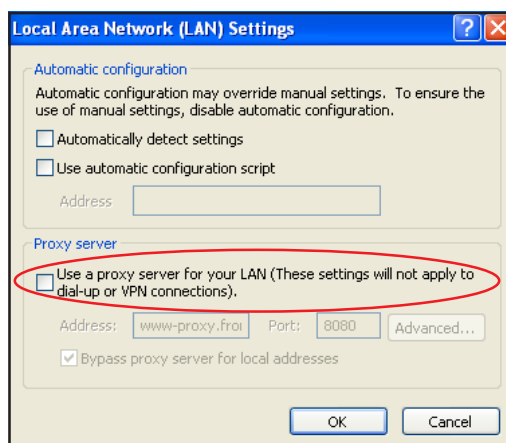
Local Area Network (LAN) Settings

Automatic configuration

Automatic configuration may override manual settings. To ensure the use of manual settings, disable automatic configuration.

Automatically detect settings

Use automatic configuration script

Address

Proxy server

Use a proxy server for your LAN (These settings will not apply to dial-up or VPN connections).

Address: www-proxy.fro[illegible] Port: 8080 Advanced...

Bypass proxy server for local addresses

OK Cancel